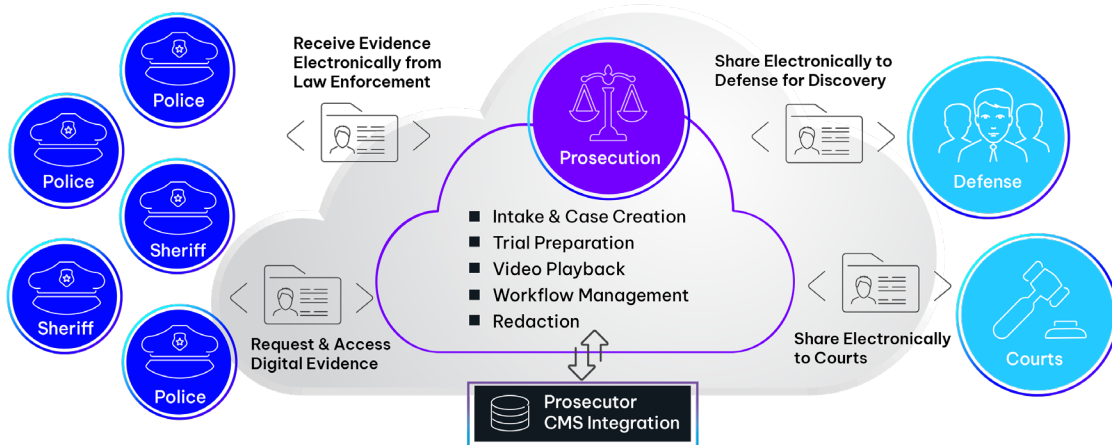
Police

Police

Sheriff

Sheriff

Police

Receive Evidence Electronically from Law Enforcement

Prosecution

Share Electronically to Defense for Discovery

Defense

■ Intake & Case Creation
■ Trial Preparation
■ Video Playback
■ Workflow Management
■ Redaction

Request & Access Digital Evidence

Share Electronically to Courts

Courts

Prosecutor CMS Integration